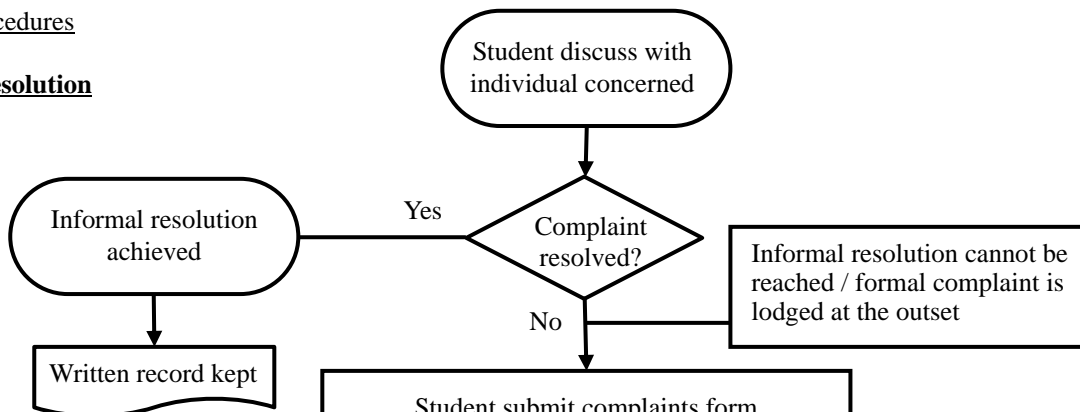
cedures

esolution

Student discuss with individual concerned

Informal resolution achieved

Yes

Complaint resolved?

Informal resolution cannot be reached / formal complaint is lodged at the outset

No

Written record kept

Student submit complaints form